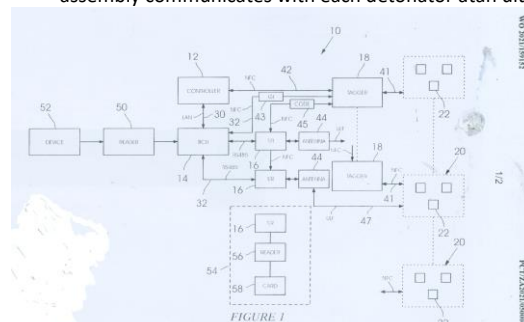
assembly communicates with each detonator at an

WO 2021/189152

10

12

CONTROLLER

18

42

41

TRIGGER

52

50

NFC

LAN

30

43

CODE

DEVICE

READER

RCU

32

NFC

45

ANTENNA

44

22

14

16

NFC

18

20

32

44

TRIGGER

1/2

16

ANTENNA

41

47

16

22

54

56

READER

20

58

CARD

NFC

FIGURE 1

PCT/ZA2021/0

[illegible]